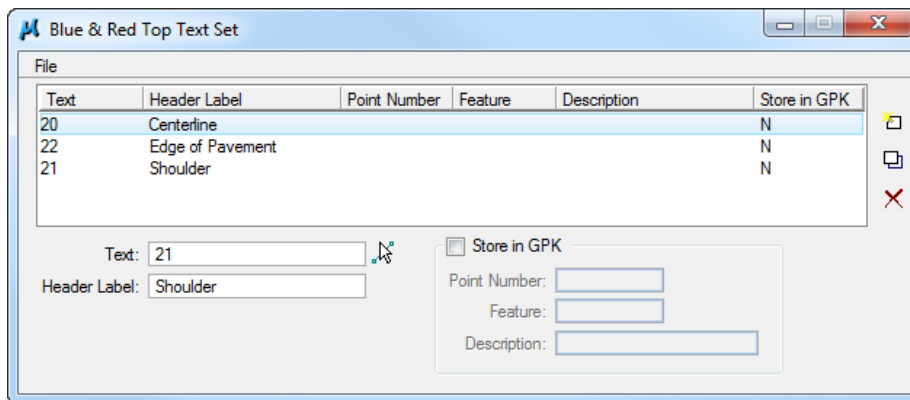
Blue & Red Top Text Set

File

| Text | Header Label | Point Number | Feature | Description | Store in GPK |
|---|---|---|---|---|---|
| 20 | Centerline | | | | N |
| 22 | Edge of Pavement | | | | N |
| 21 | Shoulder | | | | N |

Text: 21

Header Label: Shoulder

Store in GPK

Point Number:

Feature:

Description: